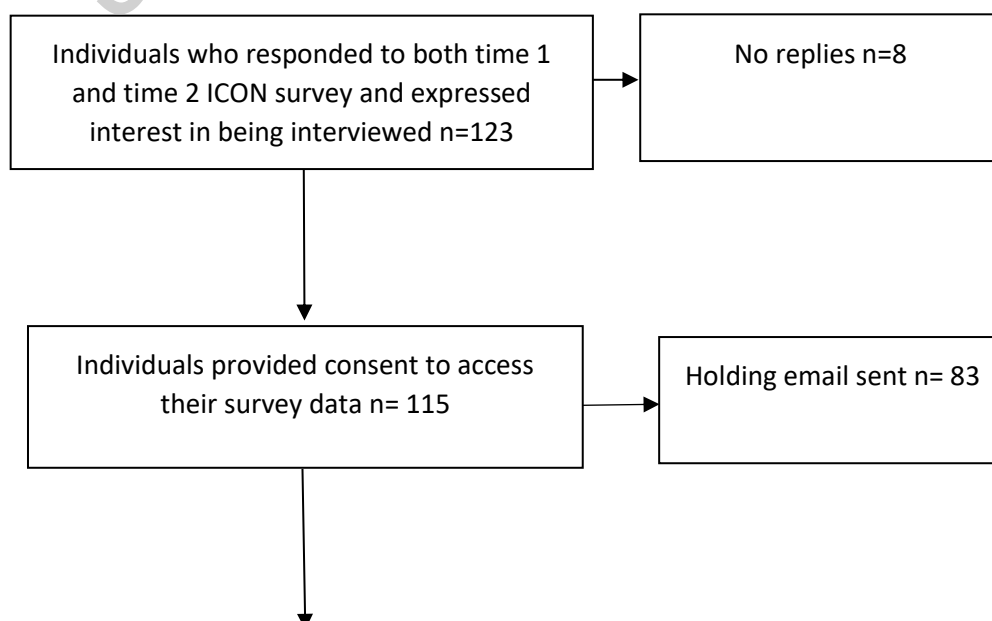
Individuals who responded to both time 1 and time 2 ICON survey and expressed interest in being interviewed n=123

No replies n=8

Individuals provided consent to access their survey data n= 115

Holding email sent n= 83